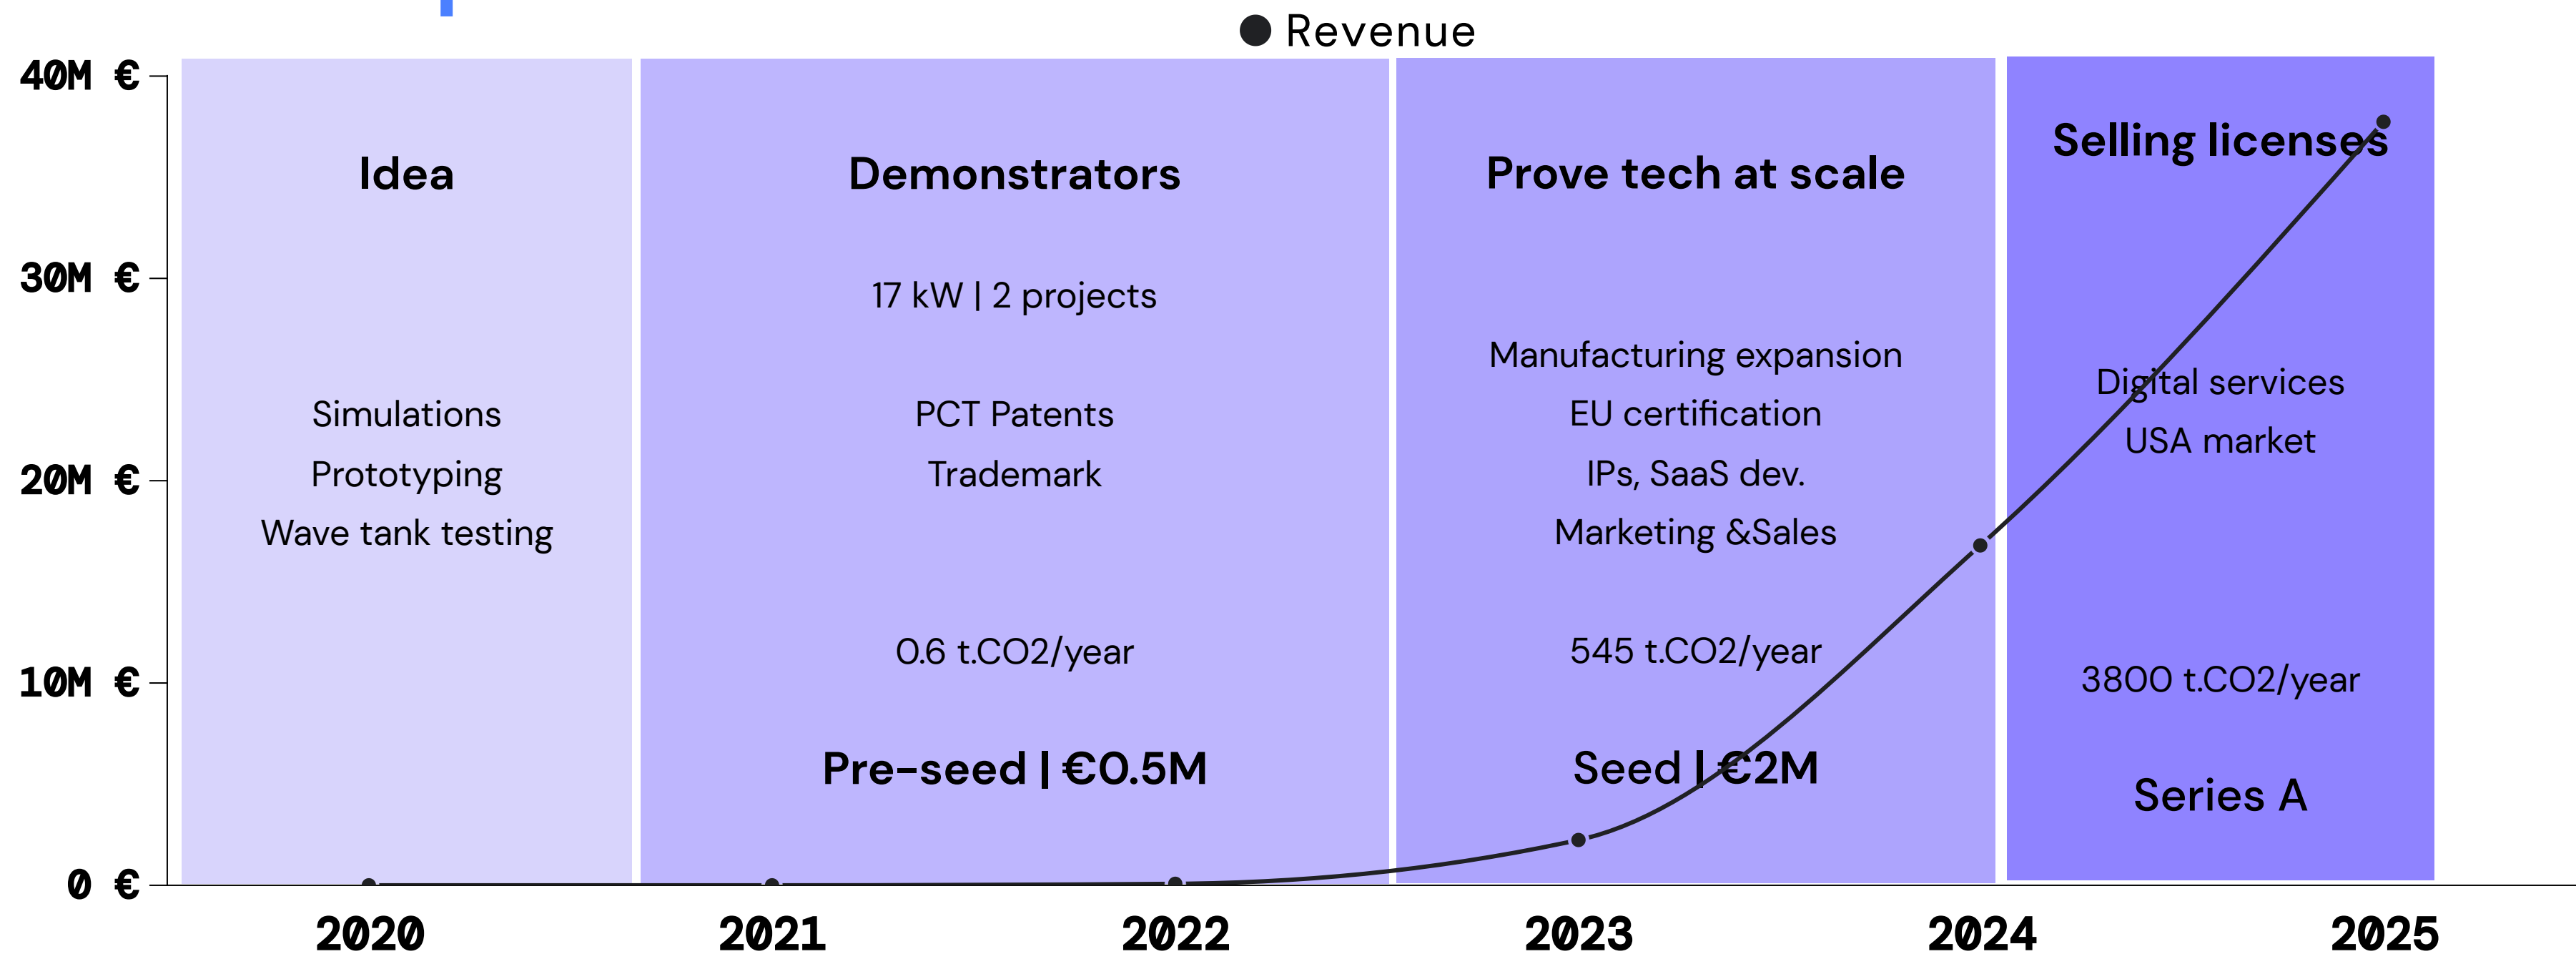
Revenue

40M €
30M €
20M €
10M €
0 €

Idea

Simulations
Prototyping
Wave tank testing

Demonstrators

17 kW | 2 projects

PCT Patents
Trademark

0.6 t.CO2/year

Pre-seed | €0.5M

Prove tech at scale

Manufacturing expansion
EU certification
IPs, SaaS dev.
Marketing &Sales

545 t.CO2/year

Seed | €2M

Selling licenses

Digital services
USA market

3800 t.CO2/year

Series A

2020
2021
2022
2023
2024
2025